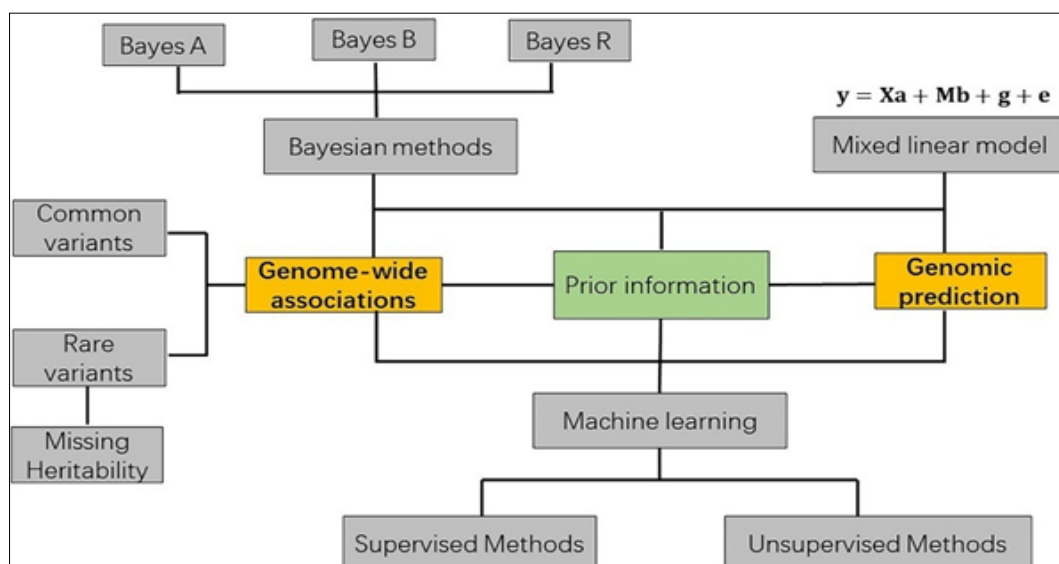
Bayes A

Bayes B

Bayes R

$\mathbf{y} = \mathbf{Xa} + \mathbf{Mb} + \mathbf{g} + \mathbf{e}$

Bayesian methods

Mixed linear model

Common variants

Genome-wide associations

Prior information

Genomic prediction

Rare variants

Missing Heritability

Machine learning

Supervised Methods

Unsupervised Methods